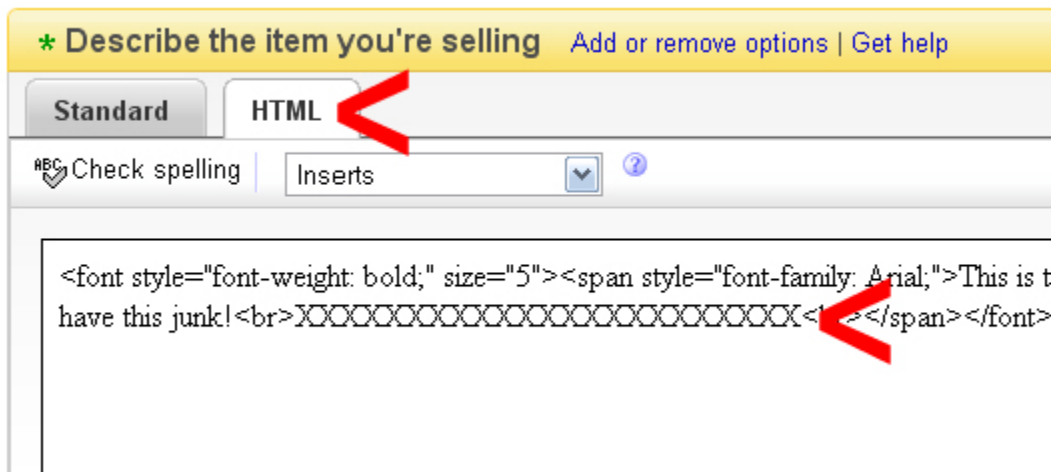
* Describe the item you're selling Add or remove options | Get help

Standard HTML

ABC Check spelling Inserts ?

<font style="font-weight: bold;" size="5"><span style="font-family: Arial;">This is t
have this junk!<br>XXXXXXXXXXXXXXXXXXXXXXXXXX<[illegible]></span></font>